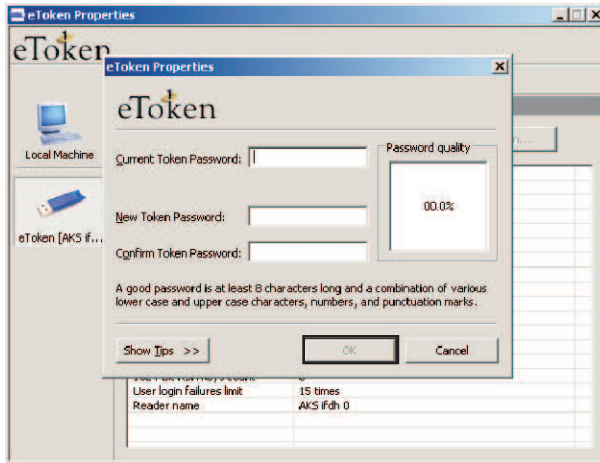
eToken Properties

eToken

Local Machine

eToken [AKS if...

eToken Properties

eToken

Current Token Password:

New Token Password:

Confirm Token Password:

Password quality

00.0%

A good password is at least 8 characters long and a combination of various lower case and upper case characters, numbers, and punctuation marks.

Show Tips >>

OK

Cancel

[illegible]

User login failures limit | 15 times

Reader name | AKS ifdh 0